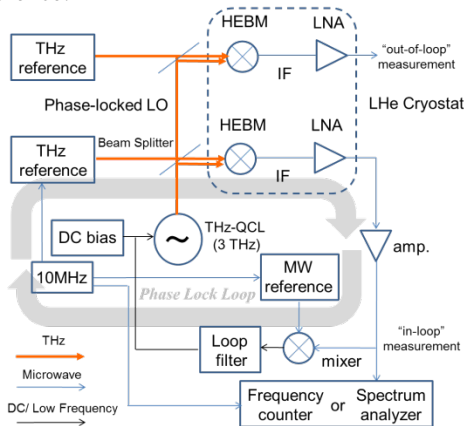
HEBM
LNA
THz reference
"out-of-loop" measurement
IF
Phase-locked LO
LHe Cryostat
HEBM
LNA
THz reference
Beam Splitter
IF
DC bias
THz-QCL (3 THz)
amp.
10MHz
MW reference
Phase Lock Loop
Loop filter
mixer
"in-loop" measurement
THz
Microwave
DC/ Low Frequency
Frequency counter
or
Spectrum analyzer